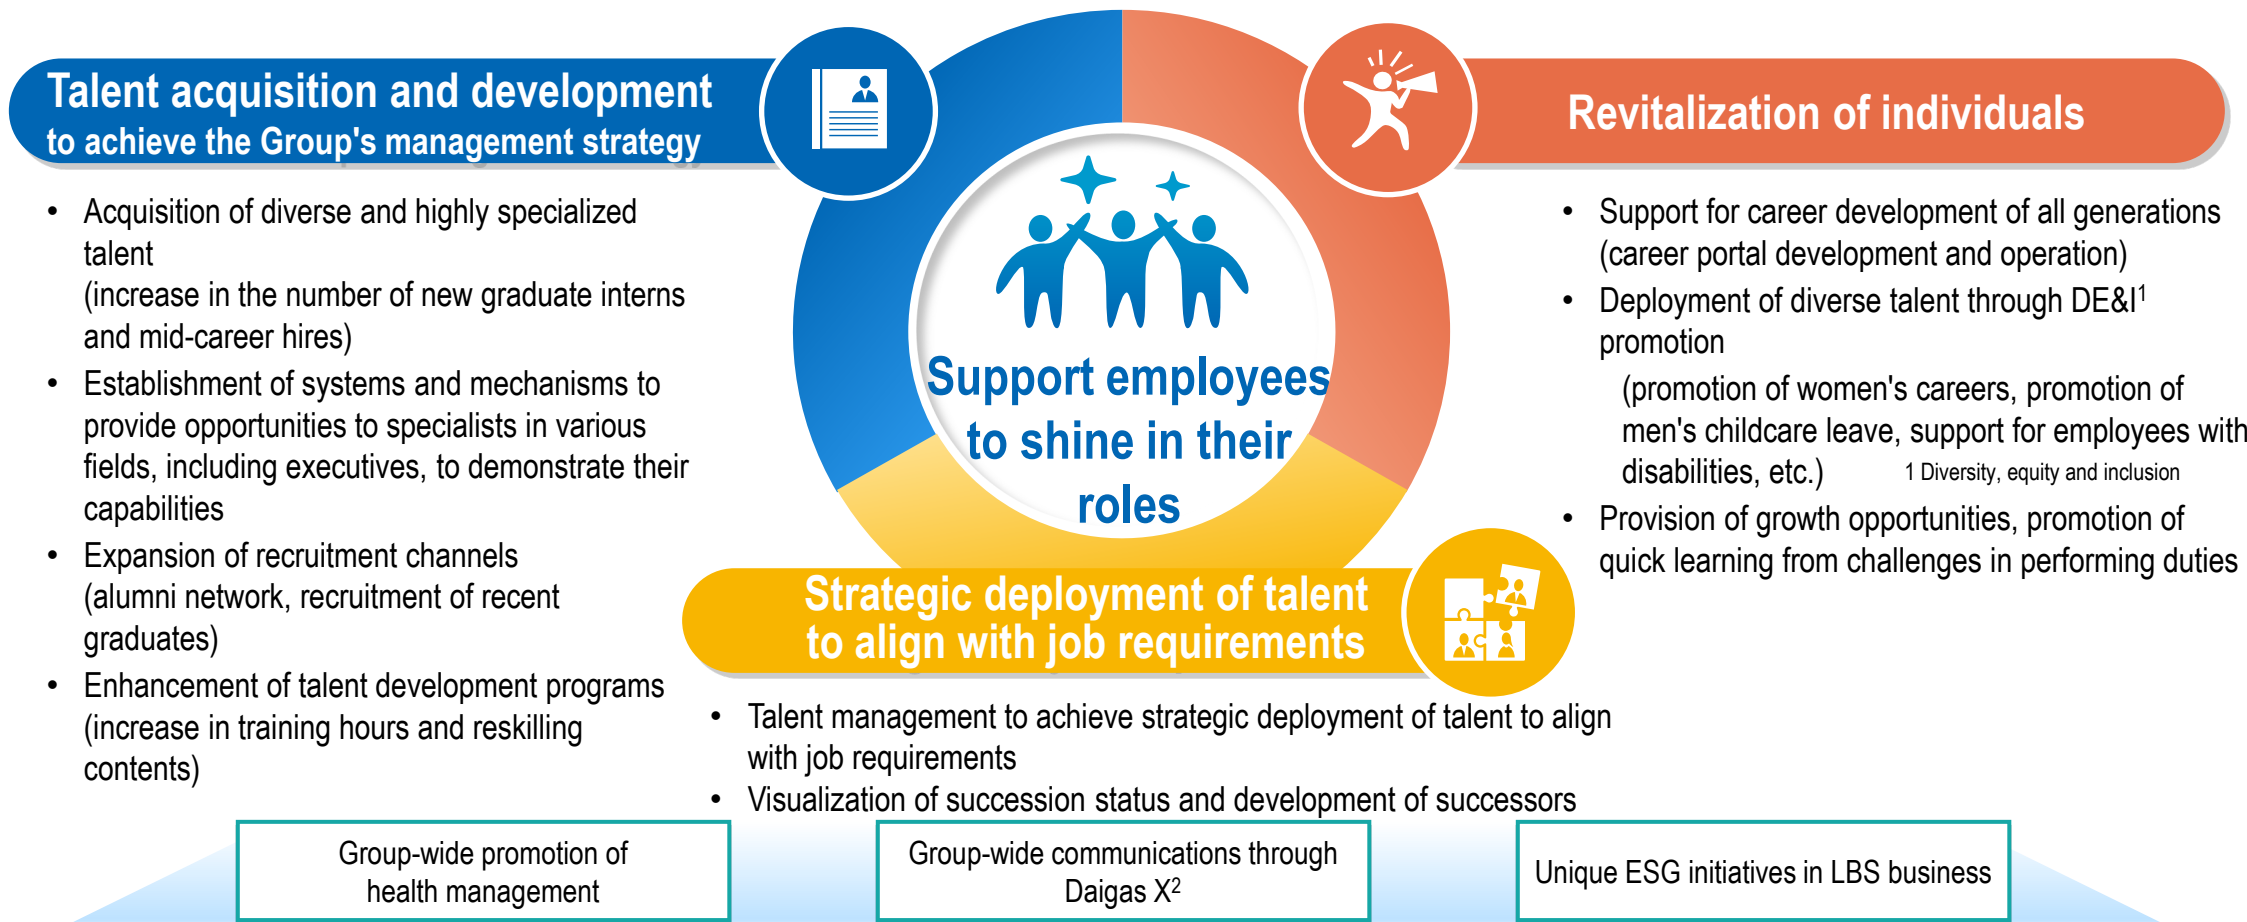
Talent acquisition and development
to achieve the Group's management strategy

- Acquisition of diverse and highly specialized talent (increase in the number of new graduate interns and mid-career hires)
- Establishment of systems and mechanisms to provide opportunities to specialists in various fields, including executives, to demonstrate their capabilities
- Expansion of recruitment channels (alumni network, recruitment of recent graduates)
- Enhancement of talent development programs (increase in training hours and reskilling contents)

Support employees to shine in their roles

Revitalization of individuals

- Support for career development of all generations (career portal development and operation)
- Deployment of diverse talent through DE&I$^1$ promotion
(promotion of women's careers, promotion of men's childcare leave, support for employees with disabilities, etc.)
1 Diversity, equity and inclusion
- Provision of growth opportunities, promotion of quick learning from challenges in performing duties

Strategic deployment of talent
to align with job requirements

- Talent management to achieve strategic deployment of talent to align with job requirements
- Visualization of succession status and development of successors

Group-wide promotion of health management

Group-wide communications through Daigas X$^2$

Unique ESG initiatives in LBS business